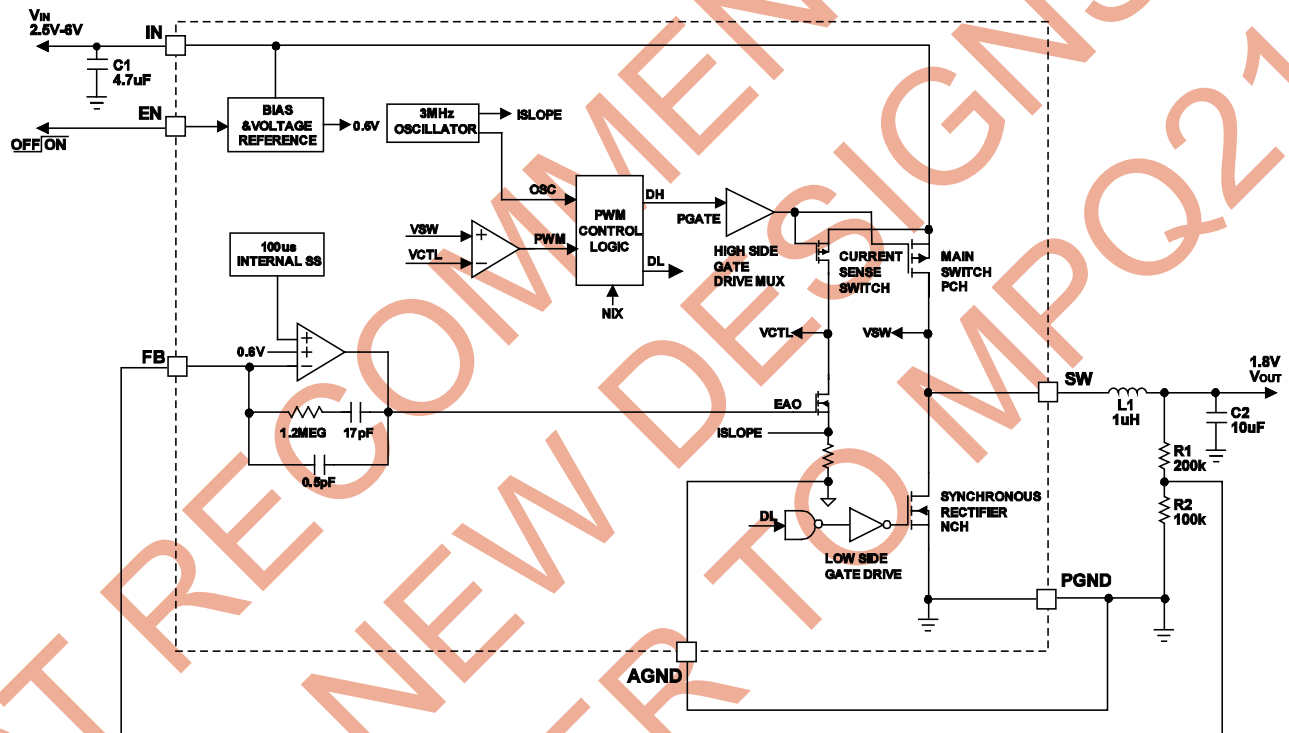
$V_{IN}$
2.5V-6V
IN
C1
4.7uF
EN
OFF ON
BIAS &VOLTAGE REFERENCE
0.6V
3MHz OSCILLATOR
ISLOPE
OSC
PWM CONTROL LOGIC
DH
PGATE
HIGH SIDE GATE DRIVE MUX
CURRENT SENSE SWITCH
MAIN SWITCH PCH
VSW
VCTL
PWM
DL
NIX
100us INTERNAL SS
FB
0.6V
VCTL
VSW
SW
1.8V
$V_{OUT}$
L1
1uH
C2
10uF
EAO
1.2MEG
17pF
ISLOPE
R1
200k
0.5pF
SYNCHRONOUS RECTIFIER NCH
R2
100k
DL
LOW SIDE GATE DRIVE
PGND
AGND
NOT RECOMMENDED FOR NEW DESIGNS REFER TO MPQ21